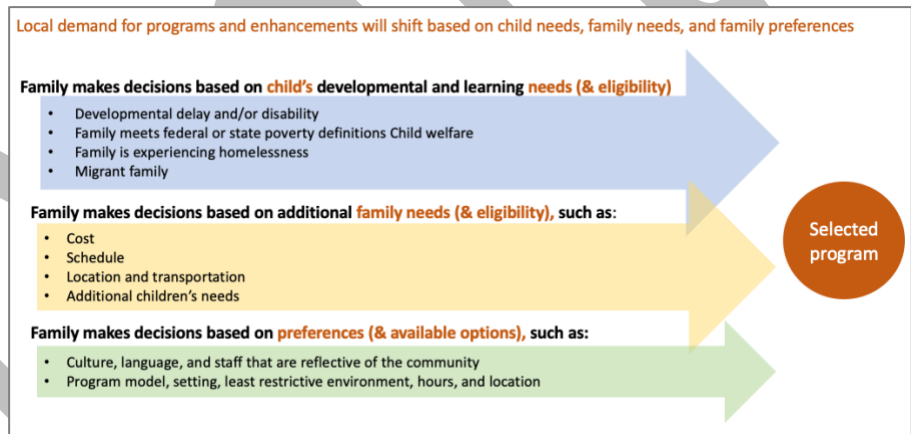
Local demand for programs and enhancements will shift based on child needs, family needs, and family preferences

Family makes decisions based on child's developmental and learning needs (& eligibility)

- Developmental delay and/or disability
- Family meets federal or state poverty definitions Child welfare
- Family is experiencing homelessness
- Migrant family

Family makes decisions based on additional family needs (& eligibility), such as:

- Cost
- Schedule
- Location and transportation
- Additional children's needs

Family makes decisions based on preferences (& available options), such as:

- Culture, language, and staff that are reflective of the community
- Program model, setting, least restrictive environment, hours, and location

Selected program